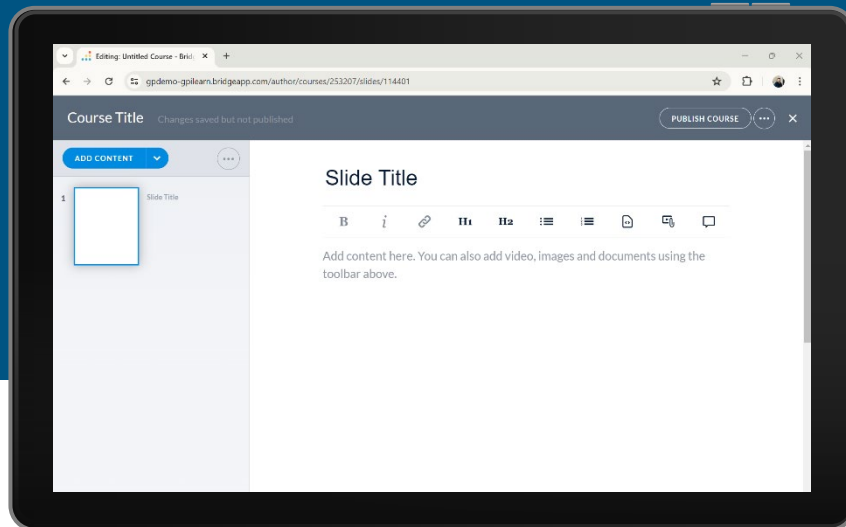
Editing: Untitled Course - Brid ×  +

gpdemo-gpilearn.bridgeapp.com/author/courses/253207/slides/114401

Course Title  Changes saved but not published

PUBLISH COURSE

ADD CONTENT

1  Slide Title

Slide Title

B  i  H1  H2

Add content here. You can also add video, images and documents using the toolbar above.